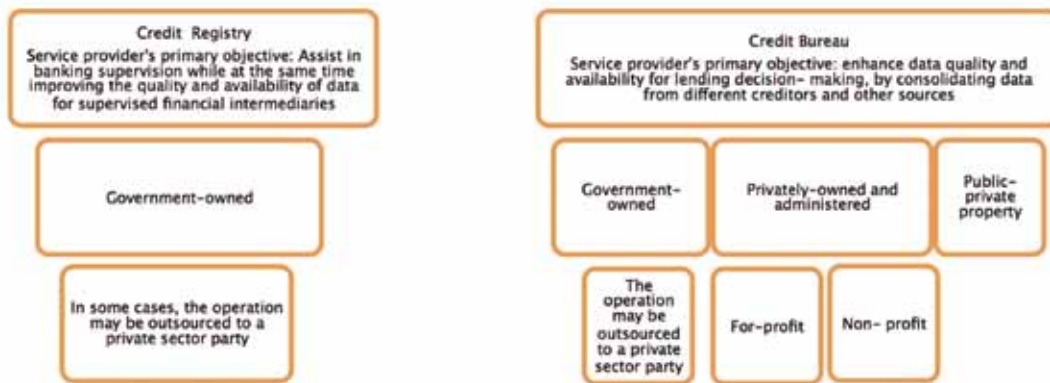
Credit Registry
Service provider's primary objective: Assist in banking supervision while at the same time improving the quality and availability of data for supervised financial intermediaries

Government-owned

In some cases, the operation may be outsourced to a private sector party

Credit Bureau
Service provider's primary objective: enhance data quality and availability for lending decision- making, by consolidating data from different creditors and other sources

Government-owned

Privately-owned and administered

Public-private property

The operation may be outsourced to a private sector party

For-profit

Non- profit